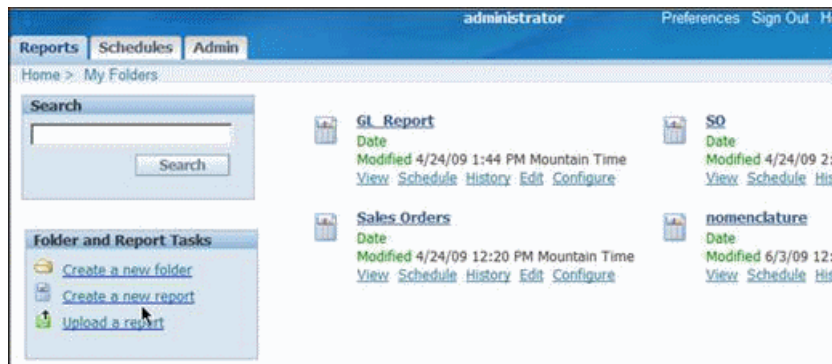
administrator Preferences Sign Out H

Reports Schedules Admin

Home > My Folders

Search

Search

Folder and Report Tasks

Create a new folder

Create a new report

Upload a report

GL_Report
Date
Modified 4/24/09 1:44 PM Mountain Time
View Schedule History Edit Configure

SO
Date
Modified 4/24/09 2:
View Schedule His

Sales Orders
Date
Modified 4/24/09 12:20 PM Mountain Time
View Schedule History Edit Configure

nomenclature
Date
Modified 6/3/09 12:
View Schedule His